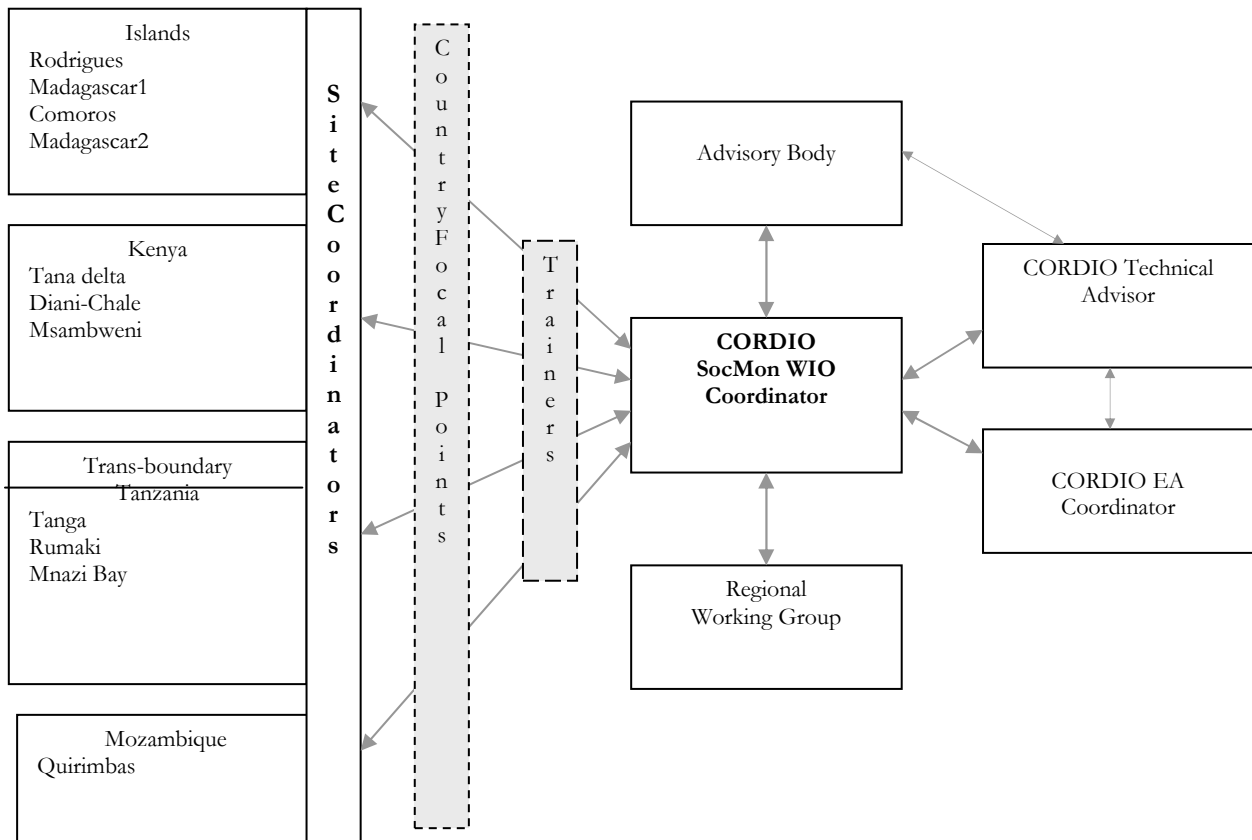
Islands
Rodrigues
Madagascar1
Comoros
Madagascar2

Kenya
Tana delta
Diani-Chale
Msambweni

Trans-boundary
Tanzania
Tanga
Rumaki
Mnazi Bay

Mozambique
Quirimbas

SiteCoordinators

CountryFocal Points

Trainers

Advisory Body

CORDIO
SocMon WIO
Coordinator

Regional
Working Group

CORDIO Technical
Advisor

CORDIO EA
Coordinator